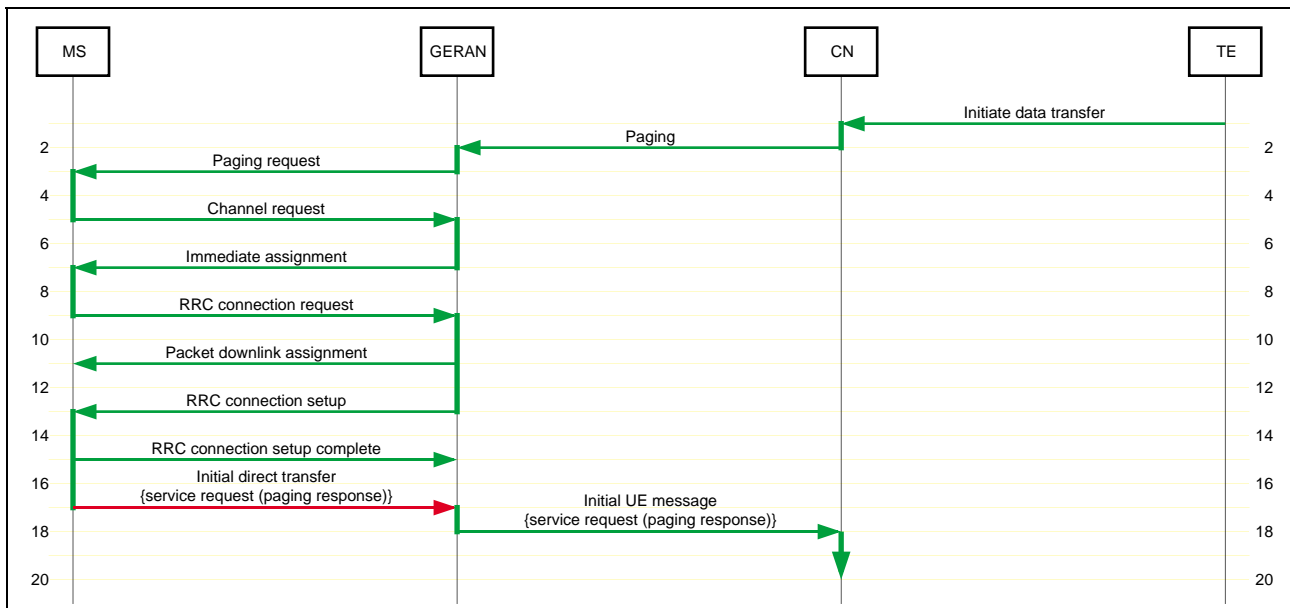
MS

GERAN

CN

TE

Initiate data transfer

Paging

2

2

Paging request

4

4

Channel request

6

6

Immediate assignment

8

8

RRC connection request

10

10

Packet downlink assignment

12

12

RRC connection setup

14

14

RRC connection setup complete

16

16

Initial direct transfer {service request (paging response)}

Initial UE message {service request (paging response)}

18

18

20

20